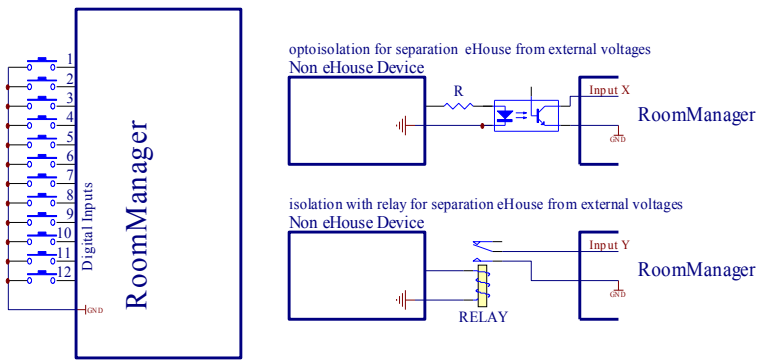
1
2
3
4
5
6
7
8
9
10
11
12
GND
Digitial Inputs
RoomManager

optoisolation for separation eHouse from external voltages
Non eHouse Device
R
Input X
GND
RoomManager

isolation with relay for separation eHouse from external voltages
Non eHouse Device
Input Y
GND
RoomManager
RELAY